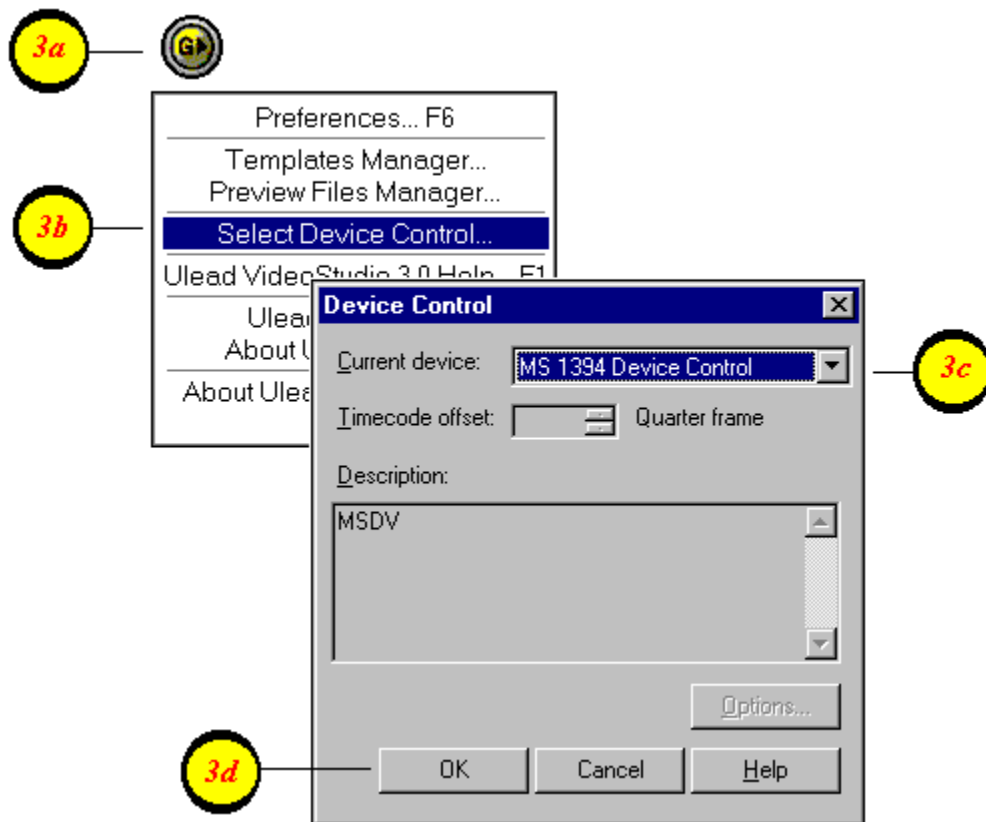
3a

Preferences... F6

Templates Manager...
Preview Files Manager...

3b

Select Device Control...

Ulead VideoStudio 3.0 Help F1

Ulea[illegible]
About U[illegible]

About Ulea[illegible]

Device Control

Current device: MS 1394 Device Control

3c

Timecode offset: Quarter frame

Description:

MSDV

Options...

3d

OK Cancel Help